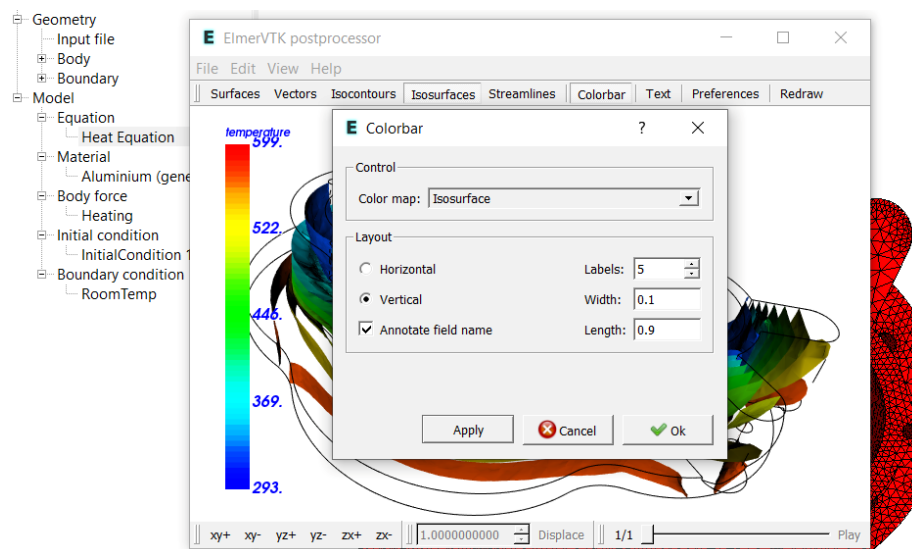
Geometry
Input file
Body
Boundary
Model
Equation
Heat Equation
Material
Aluminium (gene
Body force
Heating
Initial condition
InitialCondition 1
Boundary condition
RoomTemp

E ElmerVTK postprocessor
File Edit View Help
Surfaces Vectors Isocontours Isosurfaces Streamlines Colorbar Text Preferences Redraw

temperature
599.
522.
446.
369.
293.

E Colorbar ? ×
Control
Color map: Isosurface
Layout
Horizontal
Vertical
Annotate field name
Labels: 5
Width: 0.1
Length: 0.9
Apply
Cancel
Ok

xy+ xy- yz+ yz- zx+ zx- 1.0000000000 Displace 1/1 Play